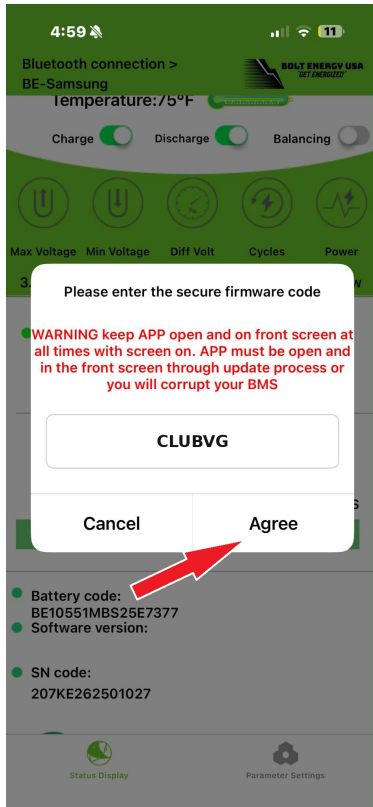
4:59 11

Bluetooth connection > BE-Samsung

BOLT ENERGY USA "GET ENERGIZED"

Temperature:75°F

Charge Discharge Balancing

Max Voltage Min Voltage Diff Volt Cycles Power

Please enter the secure firmware code

WARNING keep APP open and on front screen at all times with screen on. APP must be open and in the front screen through update process or you will corrupt your BMS

CLUBVG

Cancel Agree

Battery code: BE10551MBS25E7377
Software version:

SN code: 207KE262501027

Status Display Parameter Settings